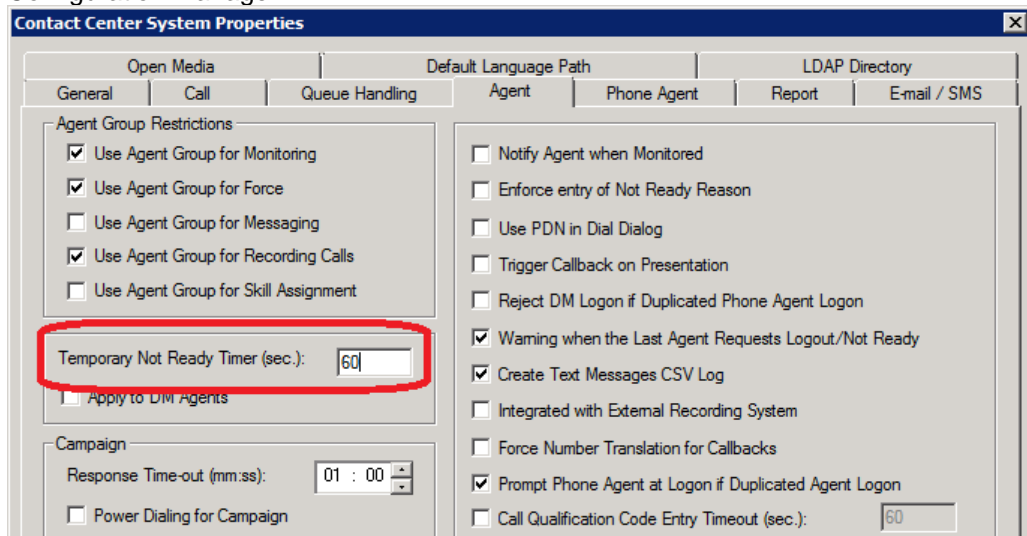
Contact Center System Properties

Open Media | Default Language Path | LDAP Directory
General | Call | Queue Handling | Agent | Phone Agent | Report | E-mail / SMS

Agent Group Restrictions
☑ Use Agent Group for Monitoring
☑ Use Agent Group for Force
☐ Use Agent Group for Messaging
☑ Use Agent Group for Recording Calls
☐ Use Agent Group for Skill Assignment

Temporary Not Ready Timer (sec.): 60
☐ Apply to DM Agents

Campaign
Response Time-out (mm:ss): 01 : 00
☐ Power Dialing for Campaign

☐ Notify Agent when Monitored
☐ Enforce entry of Not Ready Reason
☐ Use PDN in Dial Dialog
☐ Trigger Callback on Presentation
☐ Reject DM Logon if Duplicated Phone Agent Logon
☑ Warning when the Last Agent Requests Logout/Not Ready
☑ Create Text Messages CSV Log
☐ Integrated with External Recording System
☐ Force Number Translation for Callbacks
☑ Prompt Phone Agent at Logon if Duplicated Agent Logon
☐ Call Qualification Code Entry Timeout (sec.): 60